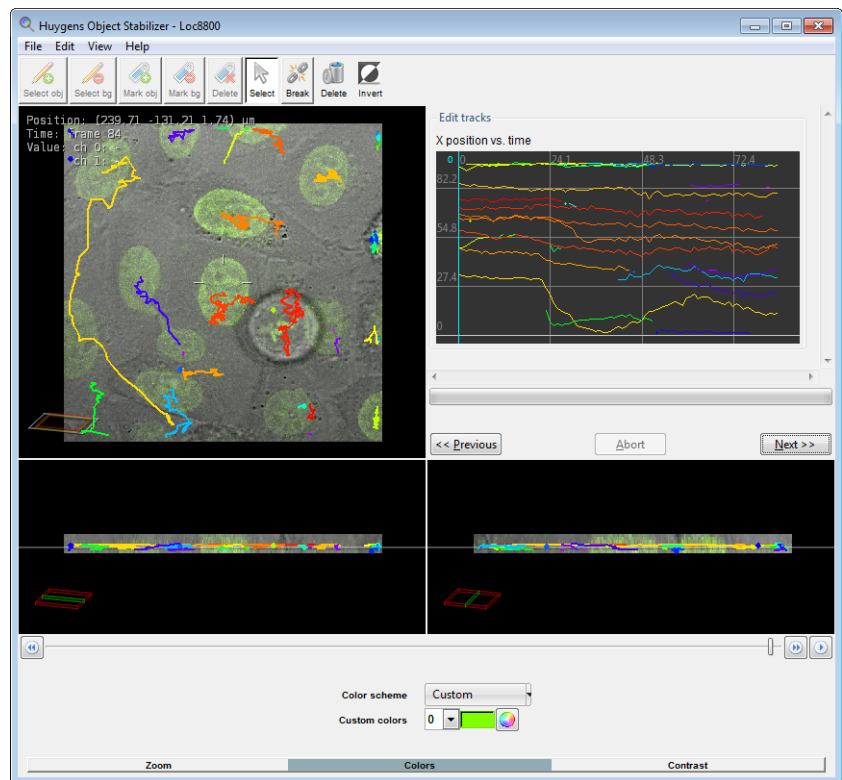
Huygens Object Stabilizer - Loc8800

File Edit View Help

Select obj Select bg Mark obj Mark bg Delete Select Break Delete Invert

Position: (239.7, -131.2, 1.74) µm
Time: frame 84
Value: ch 0: -
ch 1: -

Edit tracks

X position vs. time

| 0 | 24.1 | 48.3 | 72.4 |
|---|---|---|---|

82.2
54.8
27.4
0

<< Previous Abort Next >>

Color scheme Custom

Custom colors 0

Zoom Colors Contrast